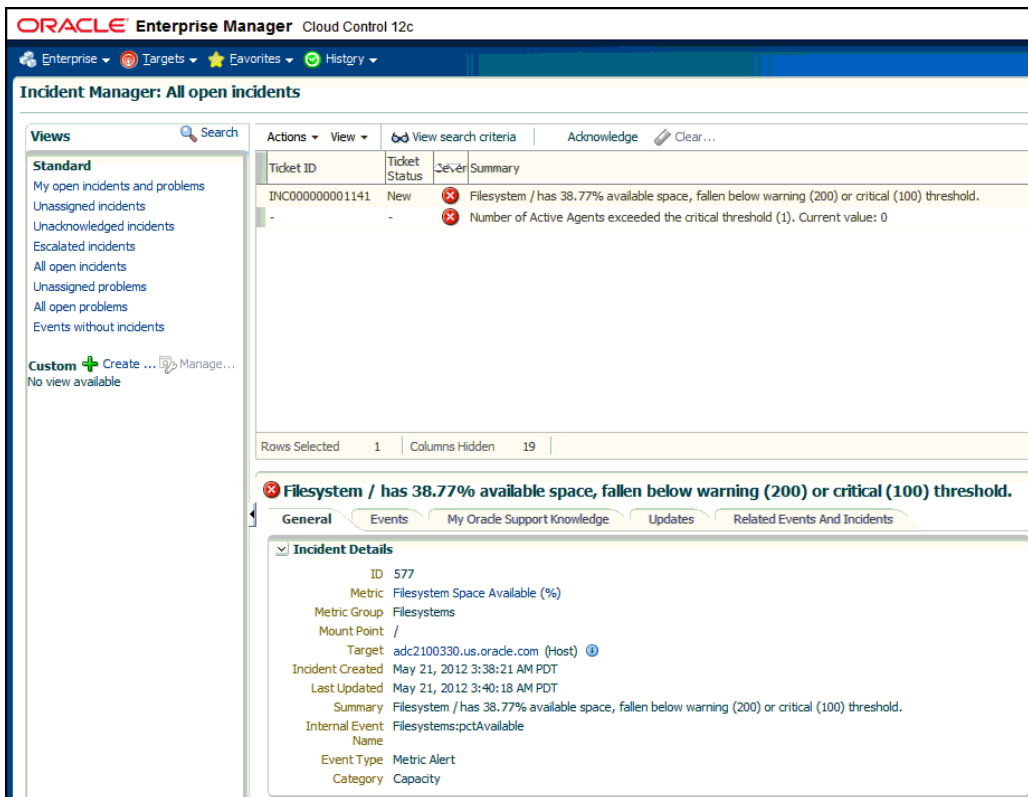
ORACLE Enterprise Manager Cloud Control 12c

Enterprise ▾ Targets ▾ Favorites ▾ History ▾

Incident Manager: All open incidents

Views Search

Standard
My open incidents and problems
Unassigned incidents
Unacknowledged incidents
Escalated incidents
All open incidents
Unassigned problems
All open problems
Events without incidents

Custom Create ... Manage...
No view available

Actions ▾ View ▾ View search criteria Acknowledge Clear...

| Ticket ID | Ticket Status | Sever | Summary |
|---|---|---|---|
| INC000000001141 | New | | Filesystem / has 38.77% available space, fallen below warning (200) or critical (100) threshold. |
| - | - | | Number of Active Agents exceeded the critical threshold (1). Current value: 0 |

Rows Selected 1 Columns Hidden 19

Filesystem / has 38.77% available space, fallen below warning (200) or critical (100) threshold.

General Events My Oracle Support Knowledge Updates Related Events And Incidents

Incident Details

ID 577
Metric Filesystem Space Available (%)
Metric Group Filesystems
Mount Point /
Target adc2100330.us.oracle.com (Host)
Incident Created May 21, 2012 3:38:21 AM PDT
Last Updated May 21, 2012 3:40:18 AM PDT
Summary Filesystem / has 38.77% available space, fallen below warning (200) or critical (100) threshold.
Internal Event Name Filesystems:pctAvailable
Event Type Metric Alert
Category Capacity